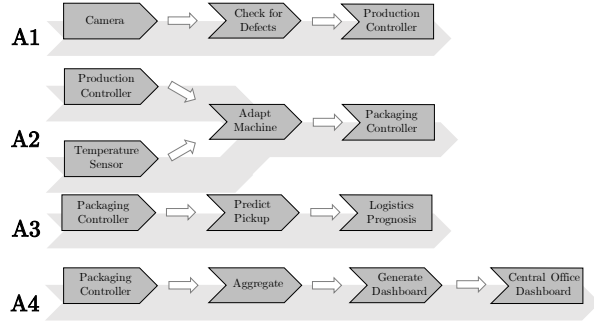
A1
Camera
Check for Defects
Production Controller

A2
Production Controller
Temperature Sensor
Adapt Machine
Packaging Controller

A3
Packaging Controller
Predict Pickup
Logistics Prognosis

A4
Packaging Controller
Aggregate
Generate Dashboard
Central Office Dashboard